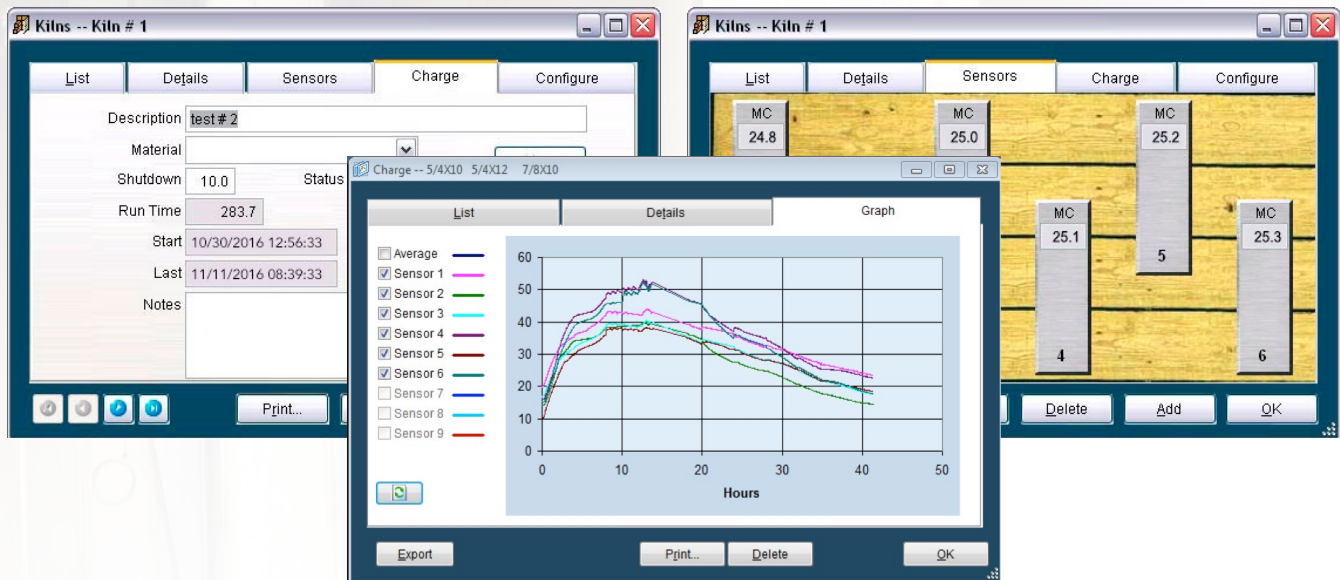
Kilns -- Kiln # 1

List
Details
Sensors
Charge
Configure

Description test # 2
Material
Shutdown 10.0
Status
Run Time 283.7
Start 10/30/2016 12:56:33
Last 11/11/2016 08:39:33
Notes

Print...

Kilns -- Kiln # 1

List
Details
Sensors
Charge
Configure

MC 24.8
MC 25.0
MC 25.2
MC 25.1
5
MC 25.3
4
6

Delete
Add
OK

Charge -- 5/4X10 5/4X12 7/8X10

List
Details
Graph

Average
Sensor 1
Sensor 2
Sensor 3
Sensor 4
Sensor 5
Sensor 6
Sensor 7
Sensor 8
Sensor 9

60
50
40
30
20
10
0
0
10
20
30
40
50
Hours

Export
Print...
Delete
OK